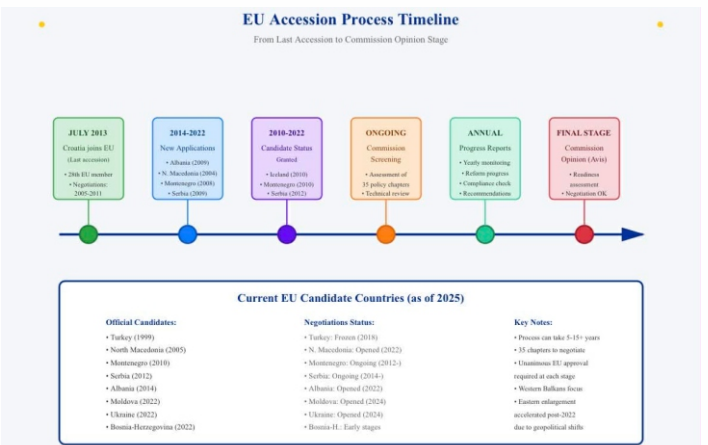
EU Accession Process Timeline

From Last Accession to Commission Opinion Stage

JULY 2013
Croatia joins EU
(Last accession)
• 28th EU member
• Negotiations: 2005-2011

2014-2022
New Applications
• Albania (2009)
• N. Macedonia (2004)
• Montenegro (2008)
• Serbia (2009)

2010-2022
Candidate Status Granted
• Iceland (2010)
• Montenegro (2010)
• Serbia (2012)

ONGOING
Commission Screening
• Assessment of 35 policy chapters
• Technical review

ANNUAL
Progress Reports
• Yearly monitoring
• Reform progress
• Compliance check
• Recommendations

FINAL STAGE
Commission Opinion (Avis)
• Readiness assessment
• Negotiation OK

Current EU Candidate Countries (as of 2025)

Official Candidates:
• Turkey (1999)
• North Macedonia (2005)
• Montenegro (2010)
• Serbia (2012)
• Albania (2014)
• Moldova (2022)
• Ukraine (2022)
• Bosnia-Herzegovina (2022)

Negotiations Status:
• Turkey: Frozen (2018)
• N. Macedonia: Opened (2022)
• Montenegro: Ongoing (2012-)
• Serbia: Ongoing (2014-)
• Albania: Opened (2022)
• Moldova: Opened (2024)
• Ukraine: Opened (2024)
• Bosnia-H.: Early stages

Key Notes:
• Process can take 5-15+ years
• 35 chapters to negotiate
• Unanimous EU approval required at each stage
• Western Balkans focus
• Eastern enlargement accelerated post-2022 due to geopolitical shifts